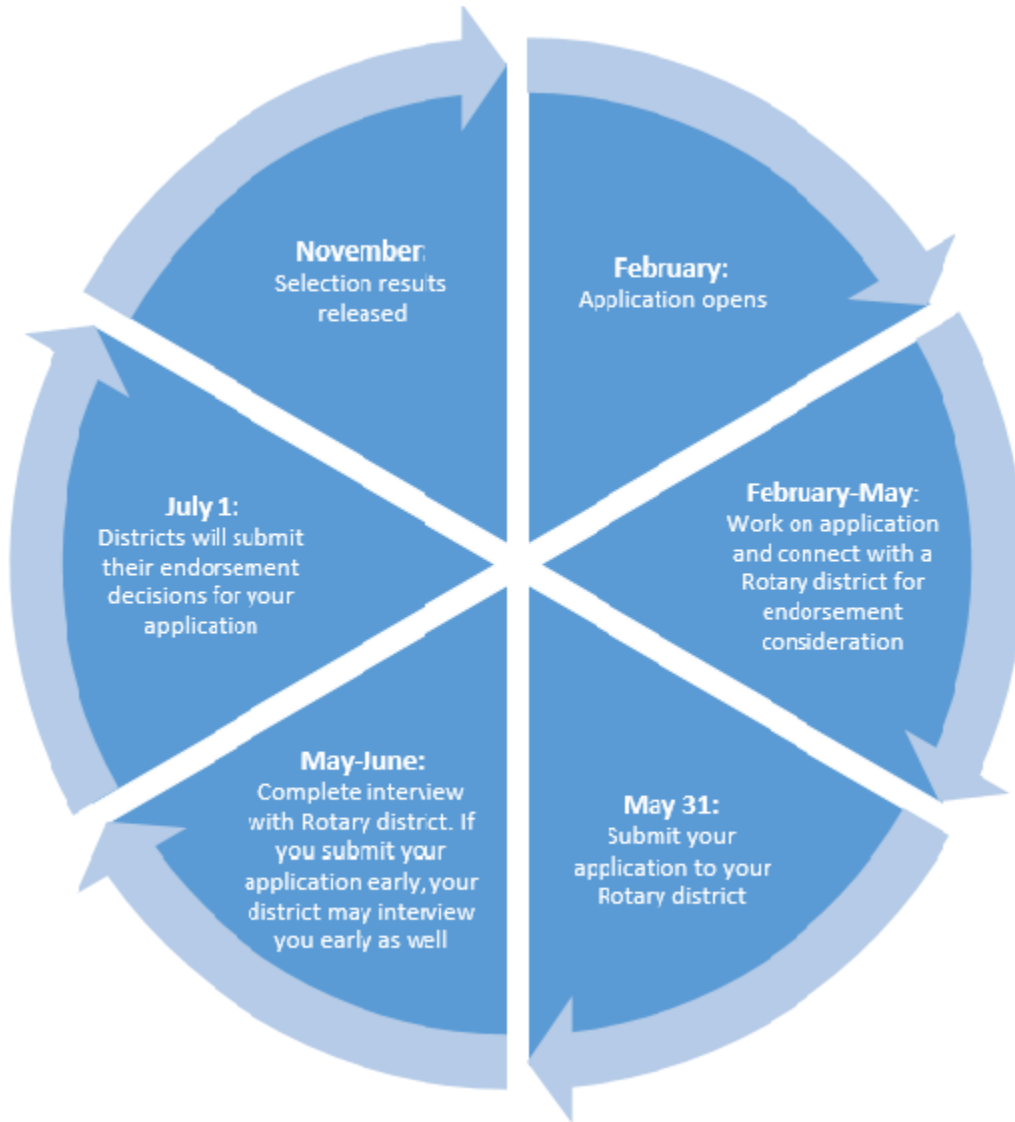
February:
Application opens

February-May:
Work on application and connect with a Rotary district for endorsement consideration

May 31:
Submit your application to your Rotary district

May-June:
Complete interview with Rotary district. If you submit your application early, your district may interview you early as well

July 1:
Districts will submit their endorsement decisions for your application

November:
Selection results released